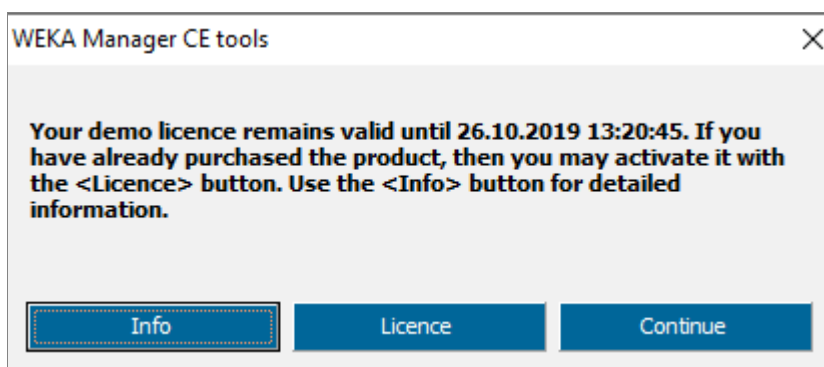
WEKA Manager CE tools

×

Your demo licence remains valid until 26.10.2019 13:20:45. If you have already purchased the product, then you may activate it with the <Licence> button. Use the <Info> button for detailed information.

Info

Licence

Continue